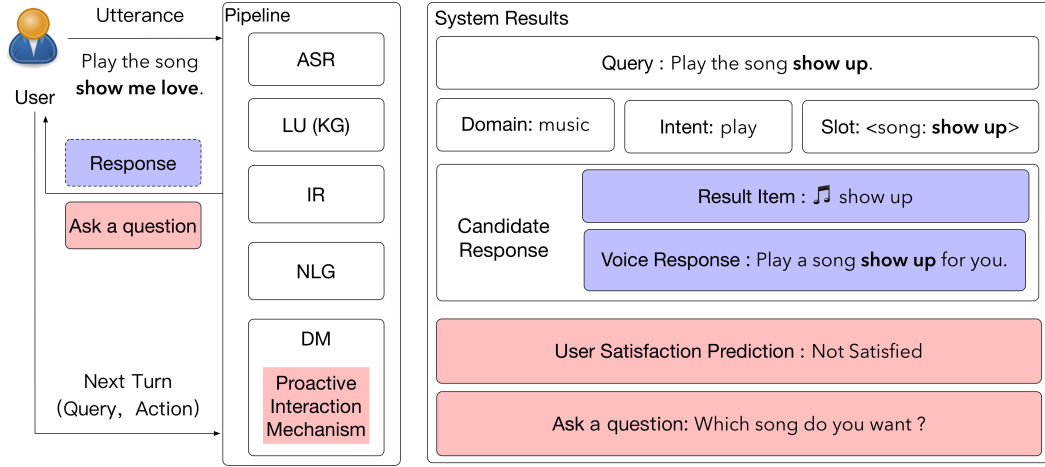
User

Utterance

Play the song **show me love**.

Response

Ask a question

Next Turn
(Query, Action)

Pipeline

ASR

LU (KG)

IR

NLG

DM

Proactive Interaction Mechanism

System Results

Query : Play the song **show up**.

Domain: music

Intent: play

Slot: <song: **show up**>

Candidate Response

Result Item : ♫ show up

Voice Response : Play a song **show up** for you.

User Satisfaction Prediction : Not Satisfied

Ask a question: Which song do you want ?